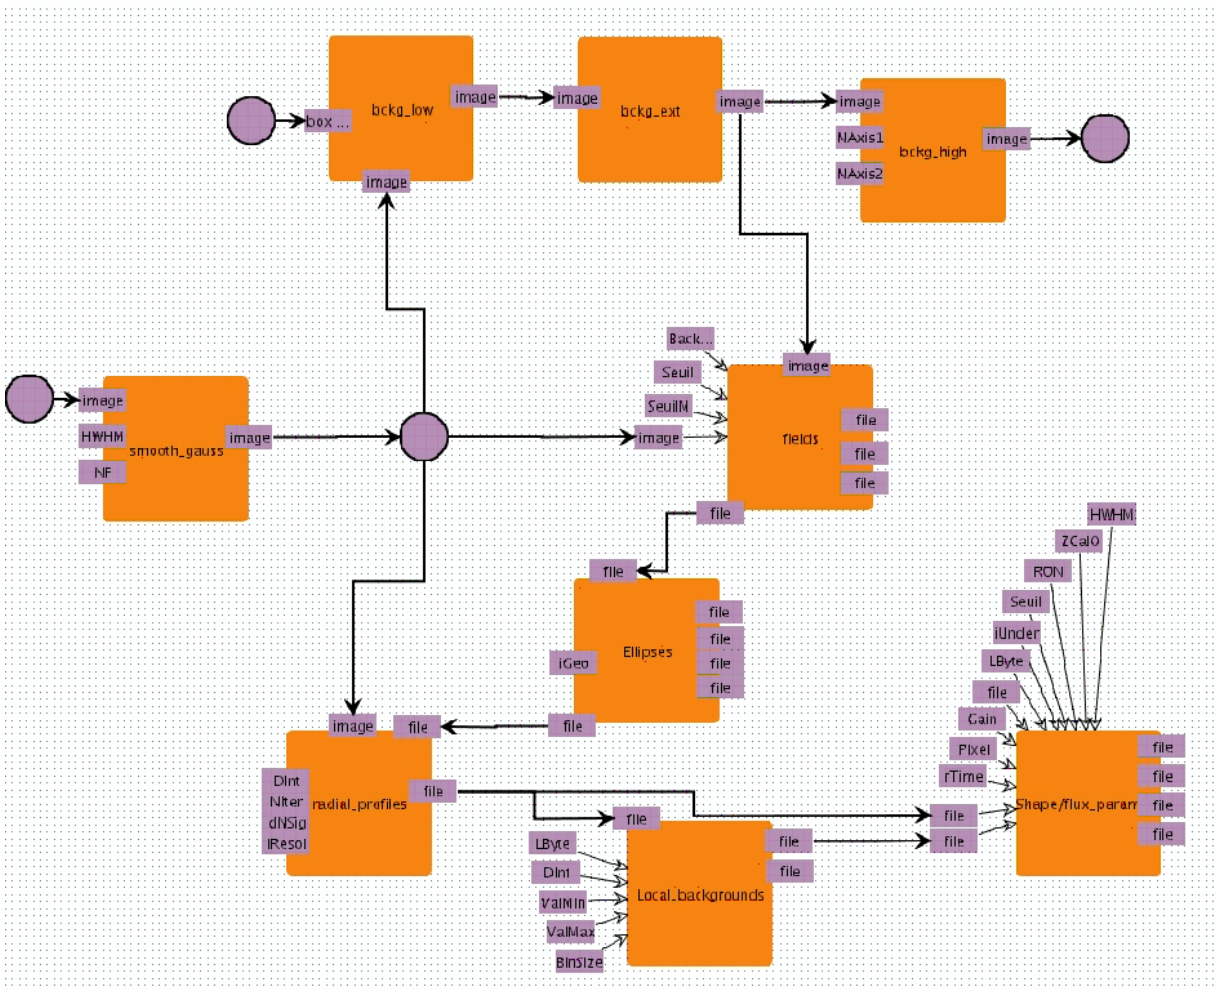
box ...
bckg_low
image
image
image
bckg_ext
image
image
NAxis1
NAxis2
bckg_high
image

image
HWHM
NF
smooth_gauss
image

Back...
Seuil
SeuilM
image
image
fields
file
file
file
file

file
Ellipses
iGeo
file
file
file
file

image
file
file
DInt
NIter
dNSig
IResol
radial_profiles
file

file
LByte
DInt
ValMin
ValMax
BinSize
Local_backgrounds
file
file

HWHM
ZCalO
RON
Seuil
iUnder
LByte
file
Gain
Pixel
rTime
file
file
Shape/flux_param
file
file
file
file